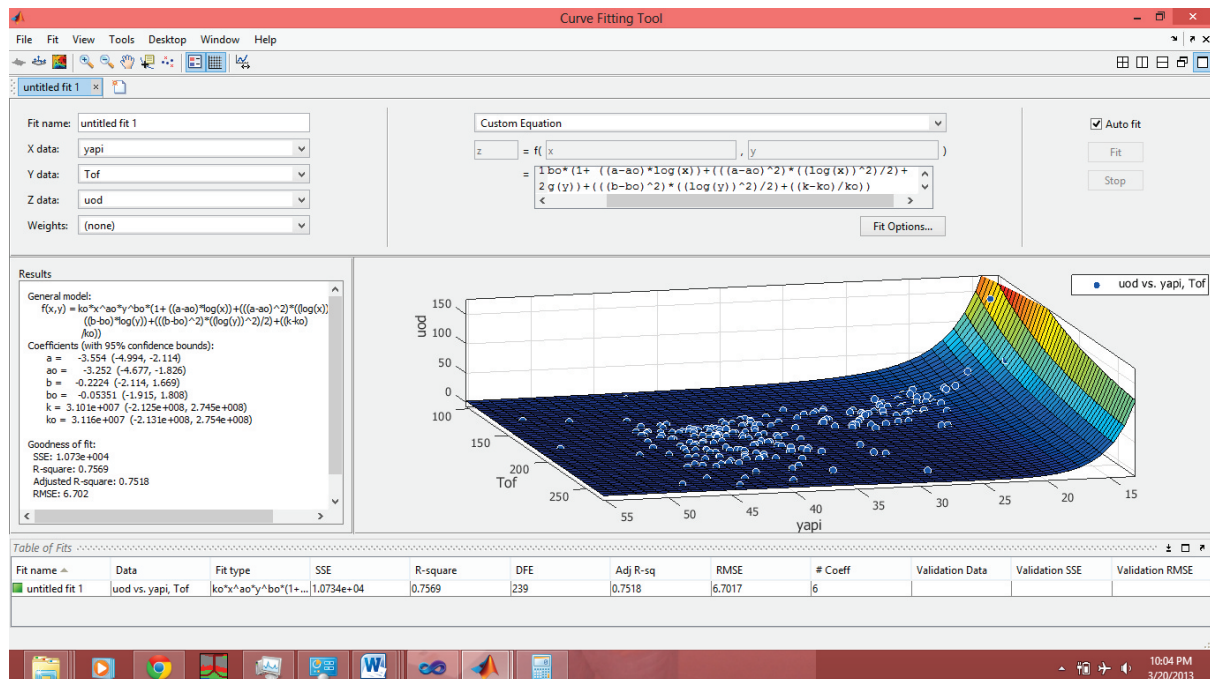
Curve Fitting Tool

File Fit View Tools Desktop Window Help

untitled fit 1

Fit name: untitled fit 1
X data: yapi
Y data: Tof
Z data: uod
Weights: (none)

Custom Equation
z = f( x , y )
= 1 bo*(1+ ((a-ao)*log(x))+(((a-ao)^2)*((log(x))^2)/2)+
2 g(y))+(((b-bo)^2)*((log(y))^2)/2)+((k-ko)/ko))

Fit Options...

Auto fit
Fit
Stop

Results

General model:
f(x,y) = ko*x^ao*y^bo*(1+ ((a-ao)*log(x))+(((a-ao)^2)*((log(x))^2)/2)+ ((b-bo)*log(y))+(((b-bo)^2)*((log(y))^2)/2)+((k-ko)/ko))
Coefficients (with 95% confidence bounds):
a = -3.554 (-4.994, -2.114)
ao = -3.252 (-4.677, -1.826)
b = -0.2224 (-2.114, 1.669)
bo = -0.05351 (-1.915, 1.808)
k = 3.101e+007 (-2.125e+008, 2.745e+008)
ko = 3.116e+007 (-2.131e+008, 2.754e+008)

Goodness of fit:
SSE: 1.073e+004
R-square: 0.7569
Adjusted R-square: 0.7518
RMSE: 6.702

uod vs. yapi, Tof

uod
150
100
50
0
100
150
200
Tof
250
55 50 45 40 35 30 25 20 15
yapi

Table of Fits

| Fit name | Data | Fit type | SSE | R-square | DFE | Adj R-sq | RMSE | # Coeff | Validation Data | Validation SSE | Validation RMSE |
|---|---|---|---|---|---|---|---|---|---|---|---|
| untitled fit 1 | uod vs. yapi, Tof | ko*x^ao*y^bo*(1+... | 1.0734e+04 | 0.7569 | 239 | 0.7518 | 6.7017 | 6 | | | |

10:04 PM
3/20/2013